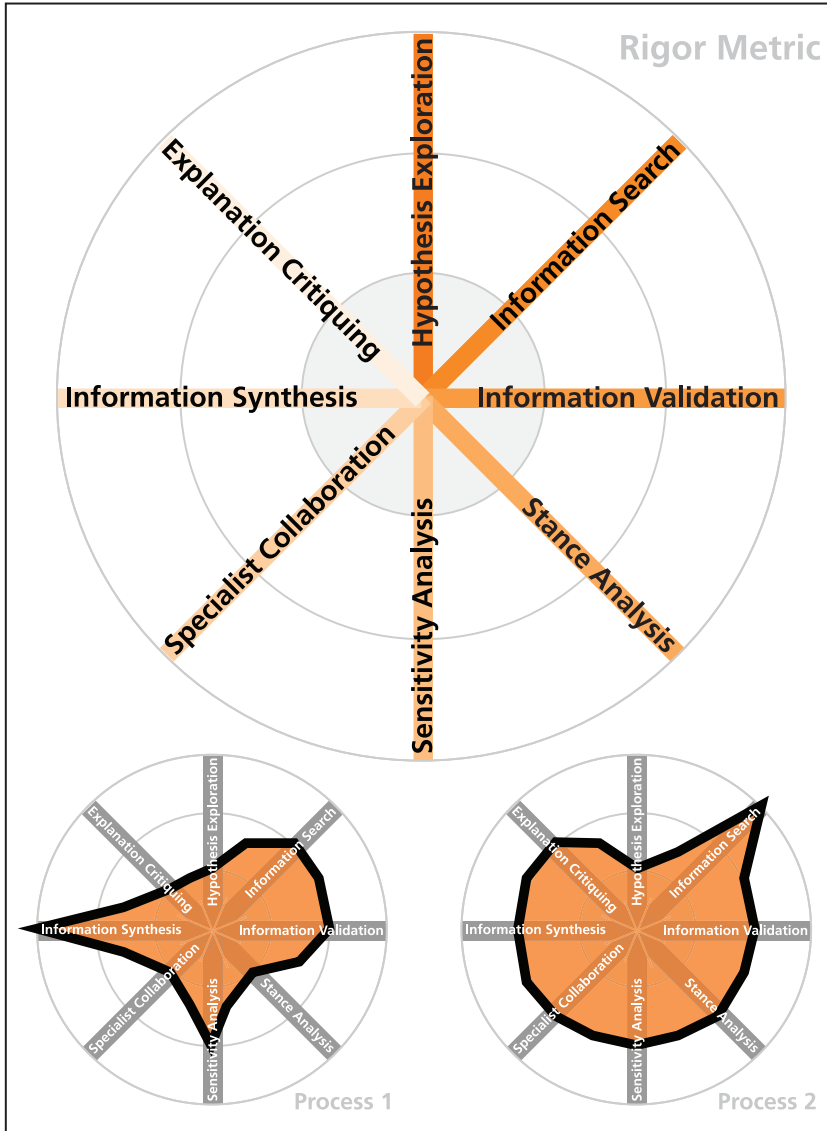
Rigor Metric

Hypothesis Exploration
Information Search
Explanation Critiquing
Information Synthesis
Information Validation
Specialist Collaboration
Stance Analysis
Sensitivity Analysis

Explanation Critiquing
Hypothesis Exploration
Information Search
Information Synthesis
Information Validation
Specialist Collaboration
Stance Analysis
Sensitivity Analysis
Process 1

Explanation Critiquing
Hypothesis Exploration
Information Search
Information Synthesis
Information Validation
Specialist Collaboration
Stance Analysis
Sensitivity Analysis
Process 2